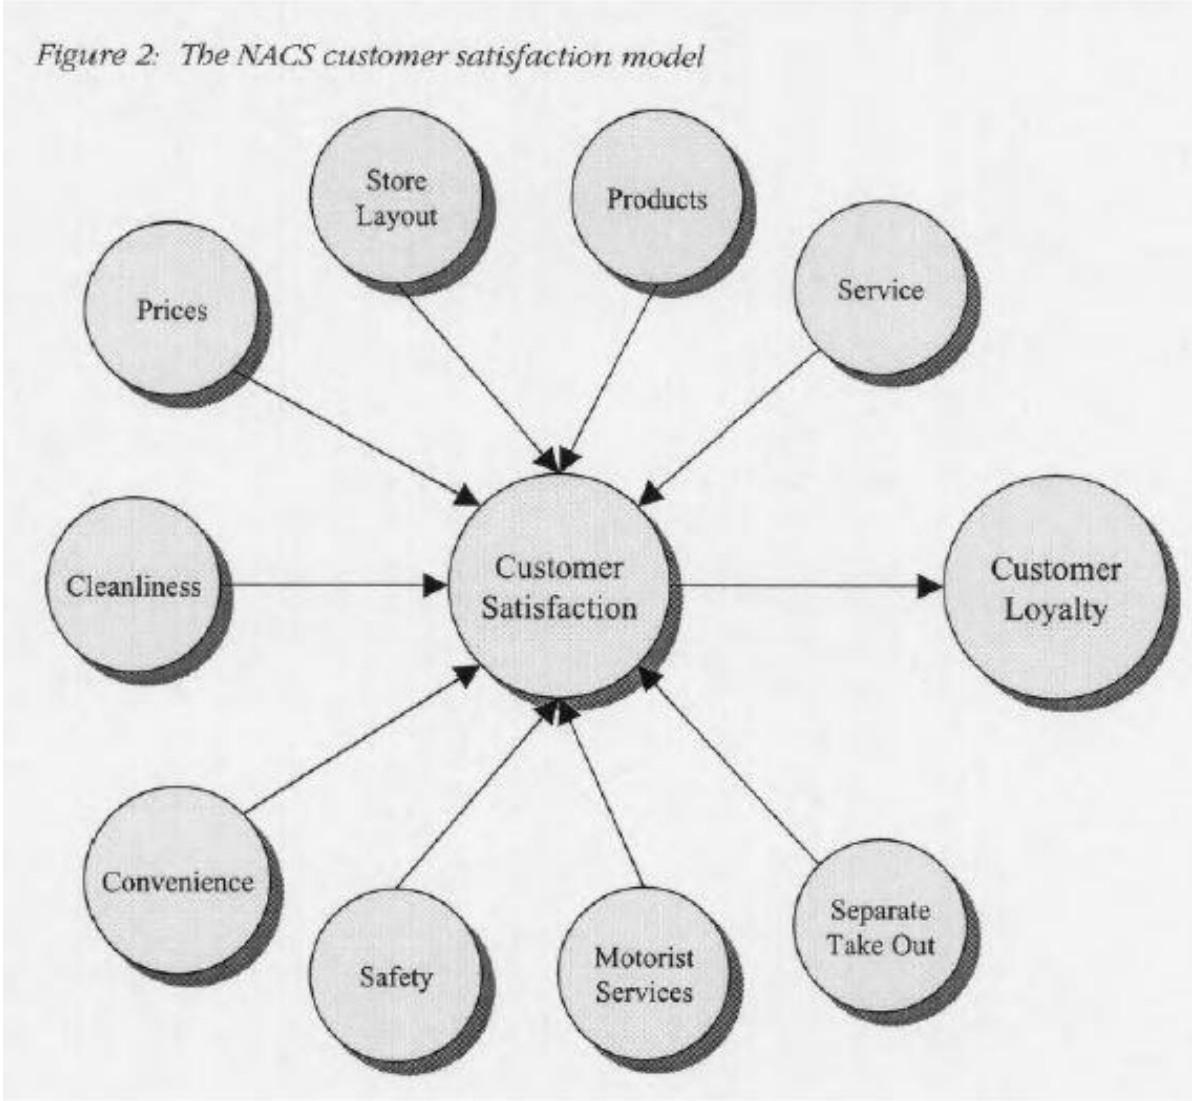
Figure 2: The NACS customer satisfaction model

Store Layout

Products

Prices

Service

Cleanliness

Customer Satisfaction

Customer Loyalty

Convenience

Safety

Motorist Services

Separate Take Out